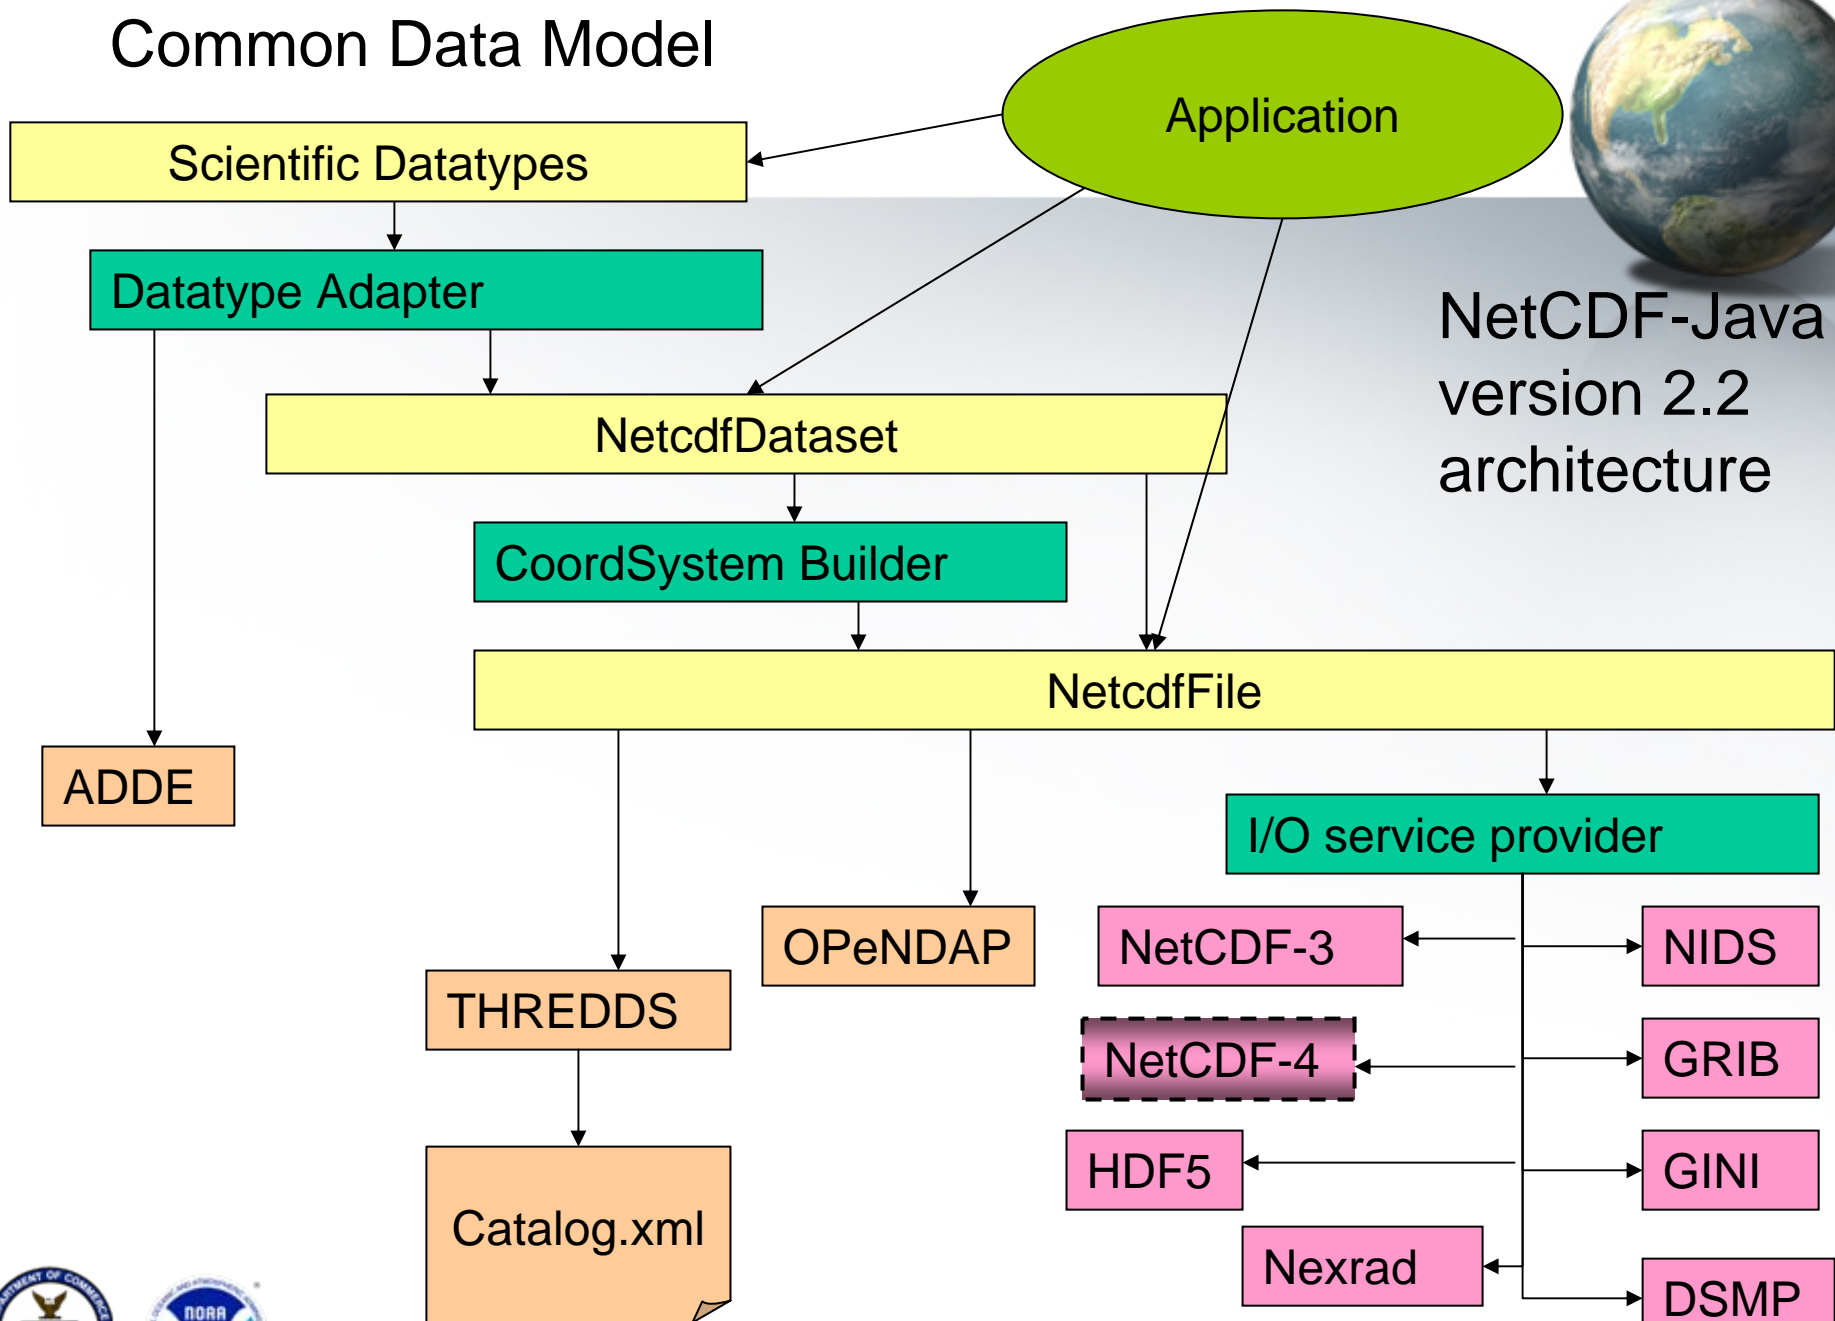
Common Data Model

Application

Scientific Datatypes

Datatype Adapter

NetCDF-Java version 2.2 architecture

NetcdfDataset

CoordSystem Builder

NetcdfFile

ADDE

I/O service provider

OPeNDAP

NetCDF-3

NIDS

THREDDS

NetCDF-4

GRIB

HDF5

GINI

Catalog.xml

Nexrad

DSMP

NOAA